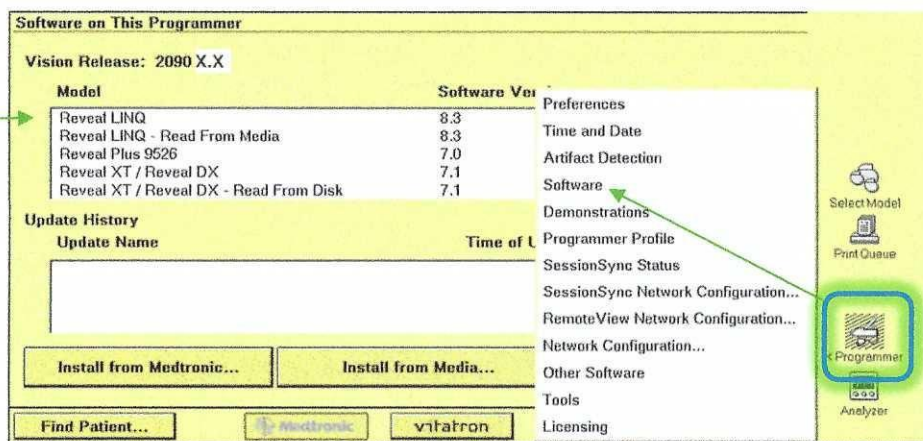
Software on This Programmer

Vision Release: 2090 X.X

| Model | Software Ver |
|---|---|
| Reveal LINQ | 8.3 |
| Reveal LINQ - Read From Media | 8.3 |
| Reveal Plus 9526 | 7.0 |
| Reveal XT / Reveal DX | 7.1 |
| Reveal XT / Reveal DX - Read From Disk | 7.1 |

Update History

Update Name

Time of U

Install from Medtronic...

Install from Media...

Find Patient...

Medtronic

vitatron

Preferences
Time and Date
Artifact Detection
Software
Demonstrations
Programmer Profile
SessionSync Status
SessionSync Network Configuration...
RemoteView Network Configuration...
Network Configuration...
Other Software
Tools
Licensing

Select Model

Print Queue

Programmer

Analyzer